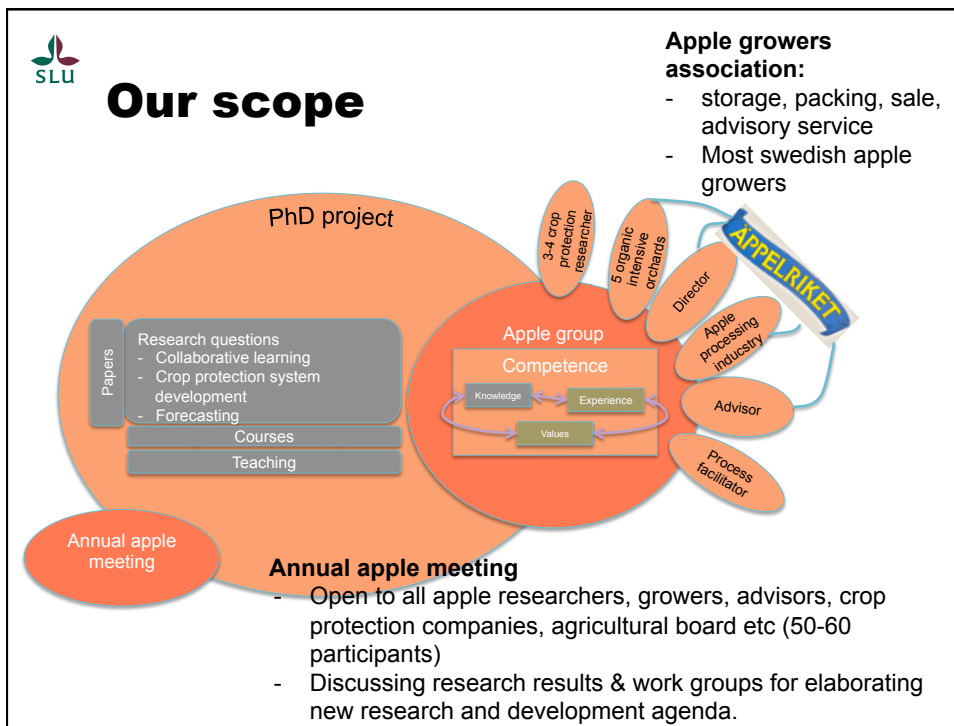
SLU

Our scope

Apple growers association:
- storage, packing, sale, advisory service
- Most swedish apple growers

PhD project

3-4 crop protection researcher

5 organic intensive orchards

ÄPPELRIKET

Director

Apple processing inducstry

Advisor

Process facilitator

Apple group

Competence

Knowledge

Experience

Values

Papers

Research questions
- Collaborative learning
- Crop protection system development
- Forecasting

Courses

Teaching

Annual apple meeting

Annual apple meeting
- Open to all apple researchers, growers, advisors, crop protection companies, agricultural board etc (50-60 participants)
- Discussing research results & work groups for elaborating new research and development agenda.